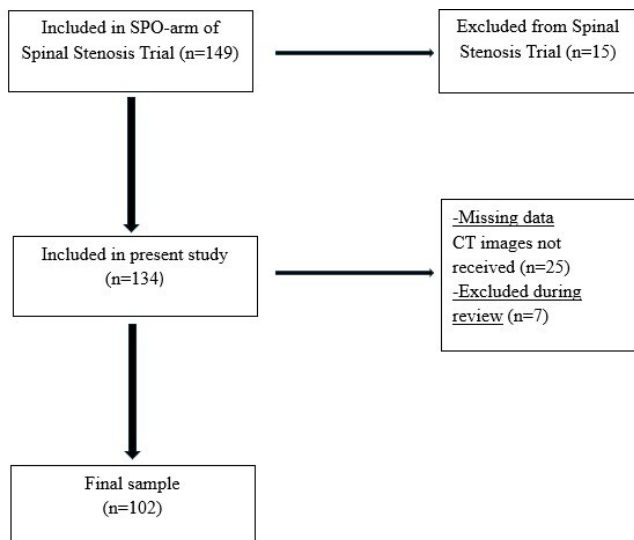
Included in SPO-arm of Spinal Stenosis Trial (n=149)

Excluded from Spinal Stenosis Trial (n=15)

Included in present study (n=134)

-Missing data
CT images not received (n=25)
-Excluded during review (n=7)

Final sample (n=102)